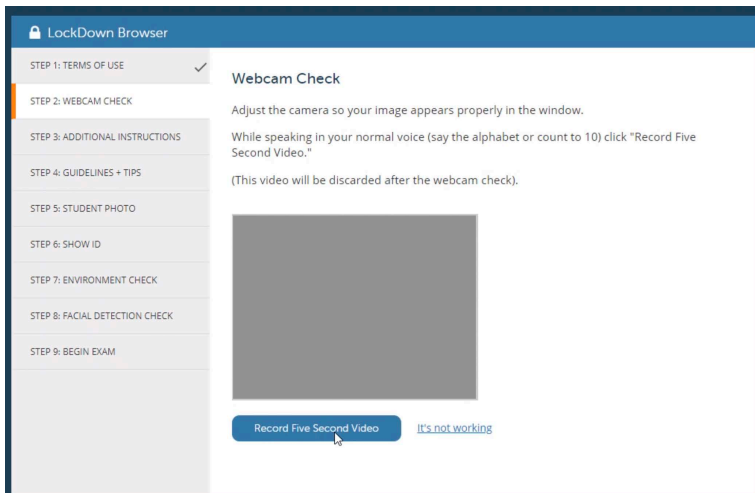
LockDown Browser

STEP 1: TERMS OF USE

STEP 2: WEBCAM CHECK

STEP 3: ADDITIONAL INSTRUCTIONS

STEP 4: GUIDELINES + TIPS

STEP 5: STUDENT PHOTO

STEP 6: SHOW ID

STEP 7: ENVIRONMENT CHECK

STEP 8: FACIAL DETECTION CHECK

STEP 9: BEGIN EXAM

Webcam Check

Adjust the camera so your image appears properly in the window.

While speaking in your normal voice (say the alphabet or count to 10) click "Record Five Second Video."

(This video will be discarded after the webcam check).

Record Five Second Video

It's not working